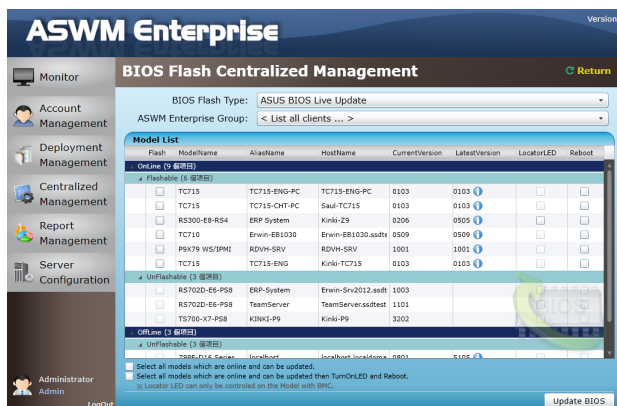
ASWM Enterprise

Version

Monitor

Account Management

Deployment Management

Centralized Management

Report Management

Server Configuration

Administrator
Admin

LogOut

BIOS Flash Centralized Management

Return

BIOS Flash Type: ASUS BIOS Live Update

ASWM Enterprise Group: < List all clients ... >

Model List

| Flash | ModelName | AliasName | HostName | CurrentVersion | LatestVersion | LocatorLED | Reboot |
|---|---|---|---|---|---|---|---|
| OnLine (9 個項目) | | | | | | | |
| Flashable (6 個項目) | | | | | | | |
| | TC715 | TC715-ENG-PC | TC715-ENG-PC | 0103 | 0103 | | |
| | TC715 | TC715-CHT-PC | Saul-TC715 | 0103 | 0103 | | |
| | RS300-E8-RS4 | ERP System | Kinki-Z9 | 0206 | 0505 | | |
| | TC710 | Erwin-EB1030 | Erwin-EB1030.ssdte | 0509 | 0509 | | |
| | P9X79 WS/IPMI | RDVH-SRV | RDVH-SRV | 1001 | 1001 | | |
| | TC715 | TC715-ENG | Kinki-TC715 | 0103 | 0103 | | |
| UnFlashable (3 個項目) | | | | | | | |
| | RS702D-E6-PS8 | ERP-System | Erwin-Srv2012.ssdt | 1003 | | | |
| | RS702D-E6-PS8 | TeamServer | TeamServer.ssdtest | 1101 | | | |
| | TS700-X7-PS8 | KINKI-P9 | Kinki-P9 | 3202 | | | |
| OffLine (3 個項目) | | | | | | | |
| UnFlashable (3 個項目) | | | | | | | |
| | Z8PE-D16 Series | localhost | localhost.localdoma | 0801 | 5105 | | |

Select all models which are online and can be updated.
Select all models which are online and can be updated then TurnOnLED and Reboot.
※ Locator LED can only be controlled on the Model with BMC.

Update BIOS